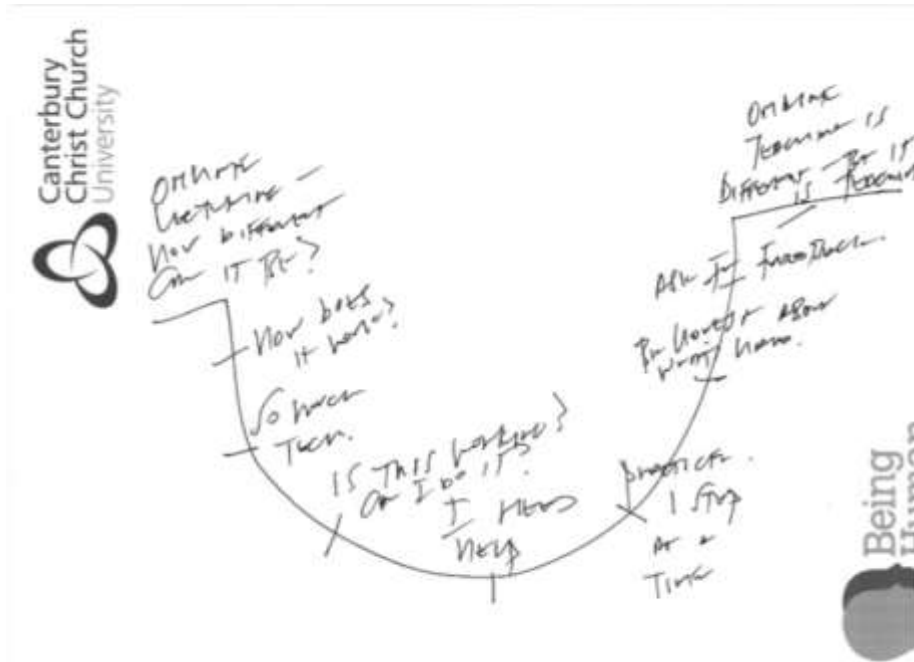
Canterbury Christ Church University

ONLINE LEARNING — HOW DIFFERENT CAN IT BE?

HOW DOES IT WORK?

SO MUCH TECH.

IS THIS WORKING? CAN I DO IT?

I NEED HELP

PRACTICAL 1 STEP AT A TIME

ASK FOR FEEDBACK.

BE HONEST ABOUT WHAT I KNOW.

ONLINE TEACHING IS DIFFERENT — BUT IT IS TEACHING

Being Human